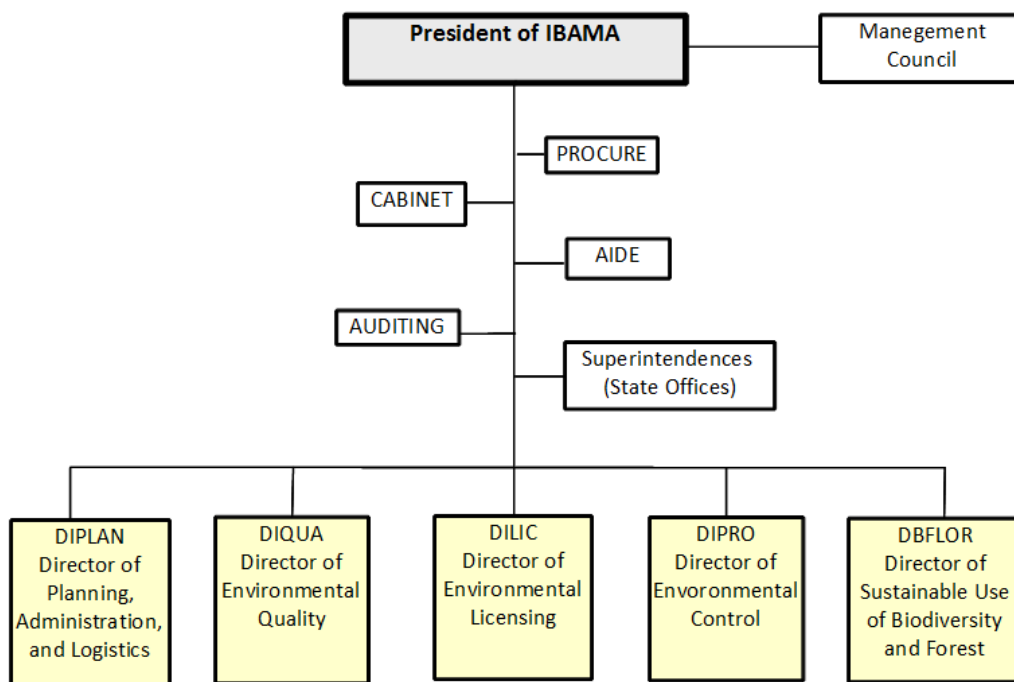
President of IBAMA

Manegement Council

PROCURE

CABINET

AIDE

AUDITING

Superintendences (State Offices)

DIPLAN Director of Planning, Administration, and Logistics

DIQUA Director of Environmental Quality

DILIC Director of Environmental Licensing

DIPRO Director of Envoronmental Control

DBFLOR Director of Sustainable Use of Biodiversity and Forest